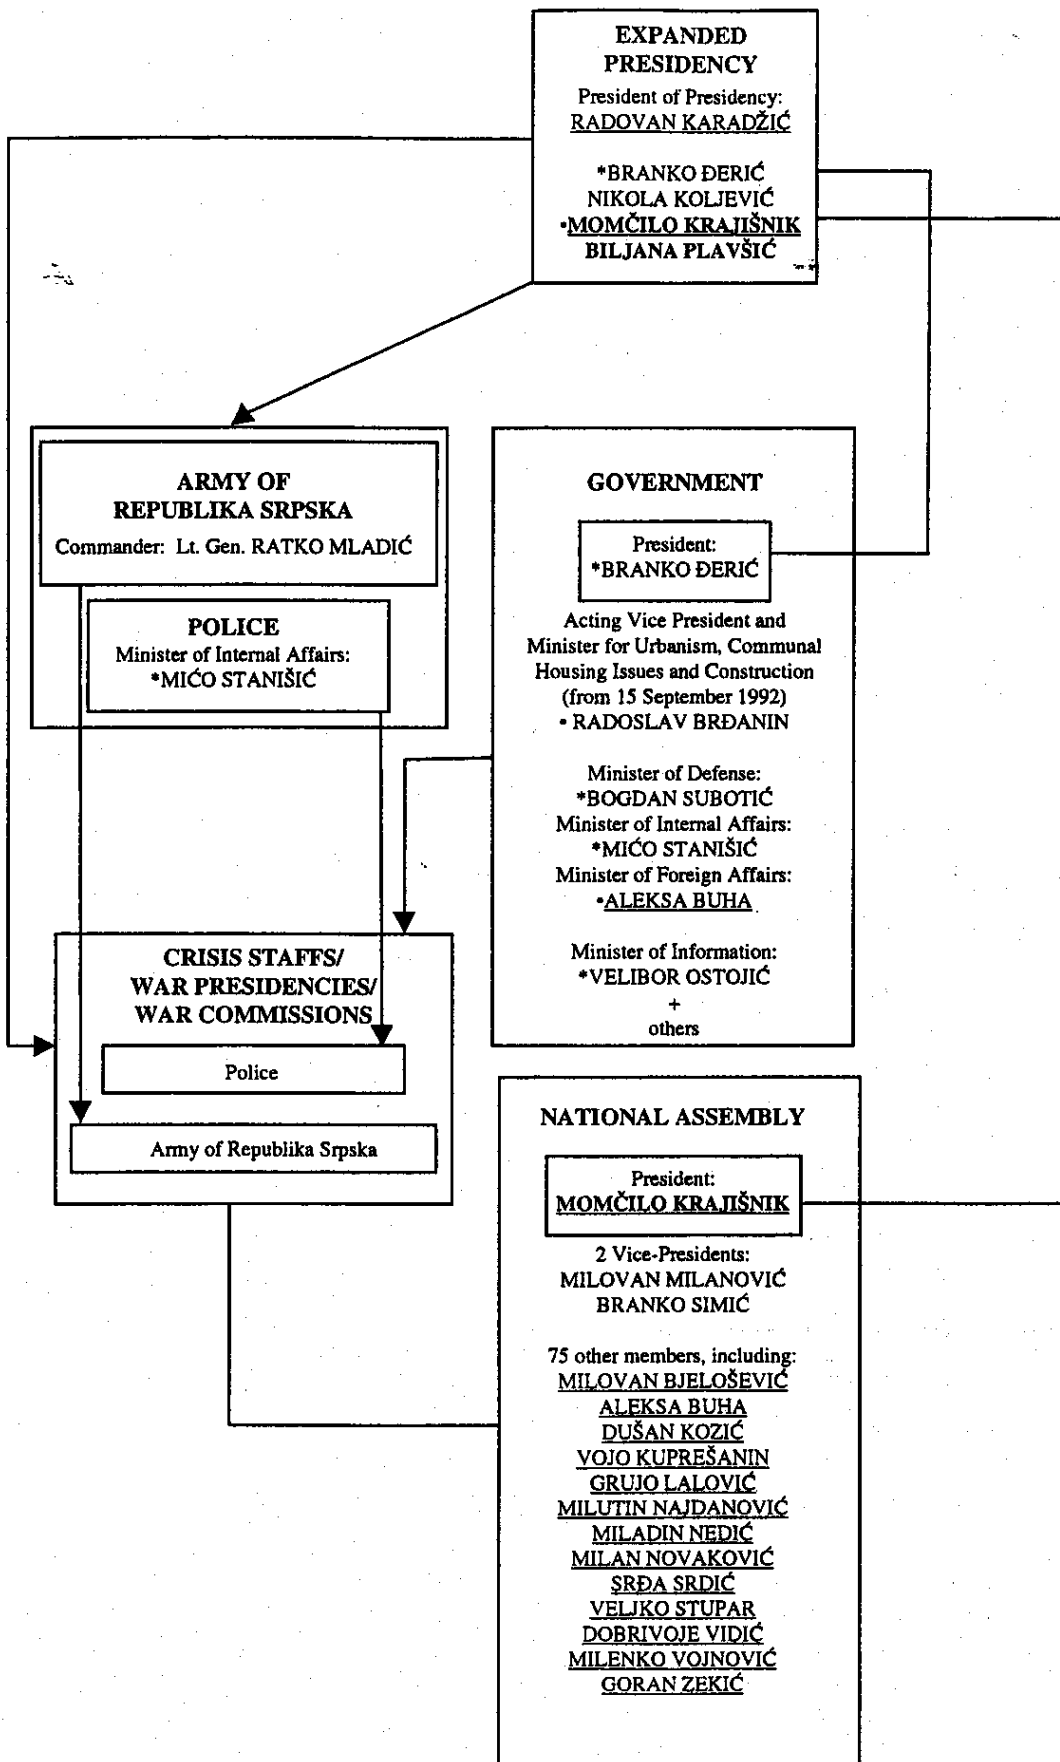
EXPANDED PRESIDENCY
President of Presidency:
RADOVAN KARADŽIĆ

*BRANKO ĐERIĆ
NIKOLA KOLJEVIĆ
*MOMČILO KRAJIŠNIK
BILJANA PLAVŠIĆ

ARMY OF REPUBLIKA SRPSKA
Commander: Lt. Gen. RATKO MLADIĆ

POLICE
Minister of Internal Affairs:
*MIĆO STANIŠIĆ

GOVERNMENT

President:
*BRANKO ĐERIĆ

Acting Vice President and Minister for Urbanism, Communal Housing Issues and Construction (from 15 September 1992)
• RADOSLAV BRĐANIN

Minister of Defense:
*BOGDAN SUBOTIĆ
Minister of Internal Affairs:
*MIĆO STANIŠIĆ
Minister of Foreign Affairs:
*ALEKSA BUHA

Minister of Information:
*VELIBOR OSTOJIĆ
+
others

CRISIS STAFFS/ WAR PRESIDENCIES/ WAR COMMISSIONS

Police

Army of Republika Srpska

NATIONAL ASSEMBLY

President:
MOMČILO KRAJIŠNIK

2 Vice-Presidents:
MILOVAN MILANOVIĆ
BRANKO SIMIĆ

75 other members, including:
MILOVAN BJELOŠEVIĆ
ALEKSA BUHA
DUŠAN KOZIĆ
VOJO KUPREŠANIN
GRUJO LALOVIĆ
MILUTIN NAJDANOVIĆ
MILADIN NEDIĆ
MILAN NOVAKOVIĆ
SRĐA SRDIĆ
VELJKO STUPAR
DOBRIVOJE VIDIĆ
MILENKO VOJNOVIĆ
GORAN ZEKIĆ